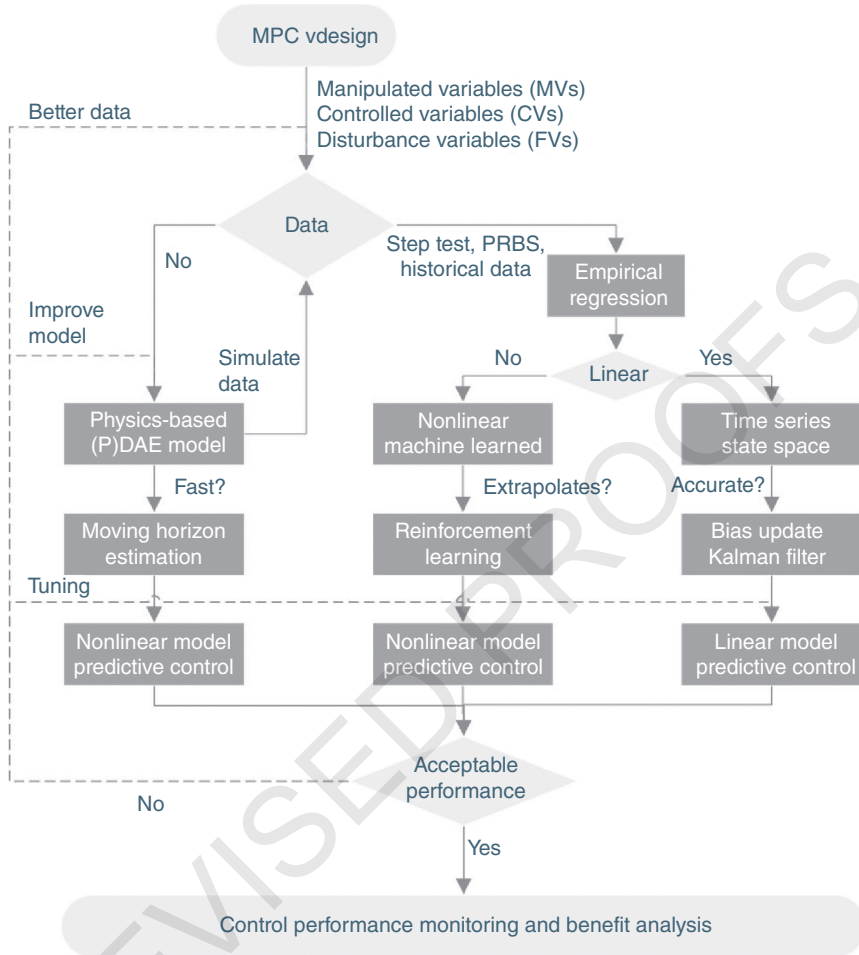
MPC vdesign

Manipulated variables (MVs)
Controlled variables (CVs)
Disturbance variables (FVs)

Better data

Data

No

Step test, PRBS, historical data

Empirical regression

Improve model

Simulate data

No

Linear

Yes

Physics-based (P)DAE model

Nonlinear machine learned

Time series state space

Fast?

Extrapolates?

Accurate?

Moving horizon estimation

Reinforcement learning

Bias update Kalman filter

Tuning

Nonlinear model predictive control

Nonlinear model predictive control

Linear model predictive control

Acceptable performance

No

Yes

Control performance monitoring and benefit analysis

REVISED PROOFS